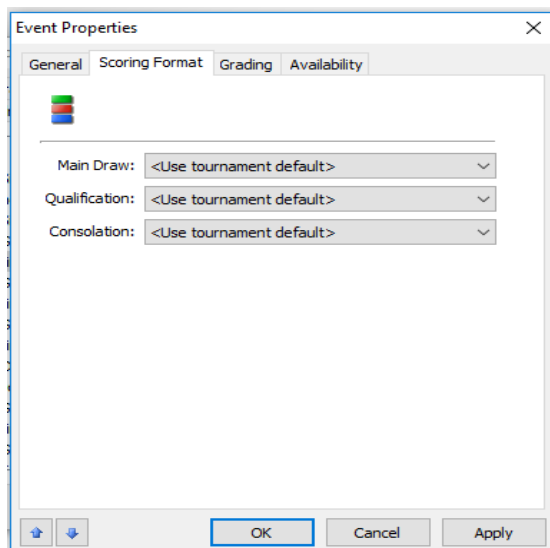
Event Properties

General | Scoring Format | Grading | Availability

Main Draw: <Use tournament default>
Qualification: <Use tournament default>
Consolation: <Use tournament default>

OK | Cancel | Apply